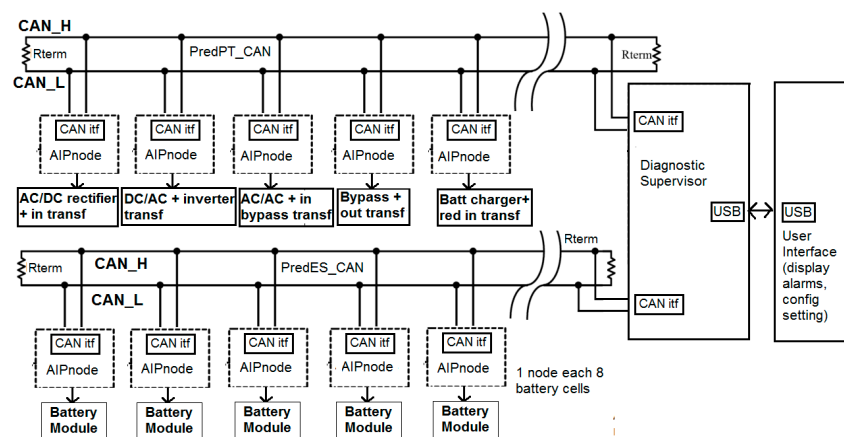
CAN_H
Rterm
PredPT_CAN
Rterm
CAN_L

CAN itf
AIPnode
AC/DC rectifier + in transf

CAN itf
AIPnode
DC/AC + inverter transf

CAN itf
AIPnode
AC/AC + in bypass transf

CAN itf
AIPnode
Bypass + out transf

CAN itf
AIPnode
Batt charger+ red in transf

CAN itf
Diagnostic Supervisor
USB
CAN itf

USB
User Interface (display alarms, config setting)

Rterm
CAN_H
PredES_CAN
Rterm
CAN_L

CAN itf
AIPnode
Battery Module

CAN itf
AIPnode
Battery Module

CAN itf
AIPnode
Battery Module

CAN itf
AIPnode
Battery Module

CAN itf
AIPnode
Battery Module

1 node each 8 battery cells